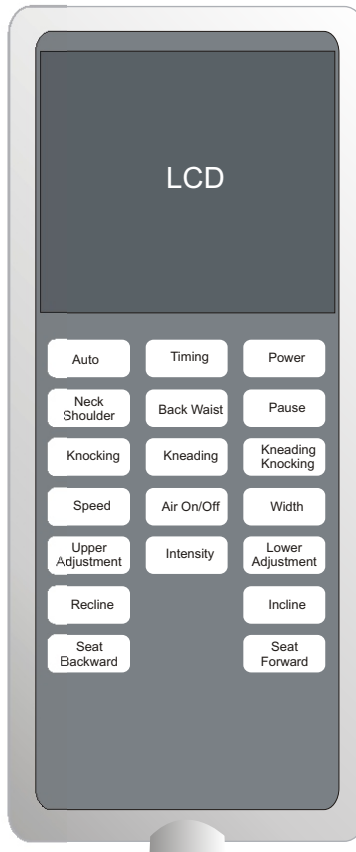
LCD

| | | |
|---|---|---|
| Auto | Timing | Power |
| Neck Shoulder | Back Waist | Pause |
| Knocking | Kneading | Kneading Knocking |
| Speed | Air On/Off | Width |
| Upper Adjustment | Intensity | Lower Adjustment |
| Recline | | Incline |
| Seat Backward | | Seat Forward |